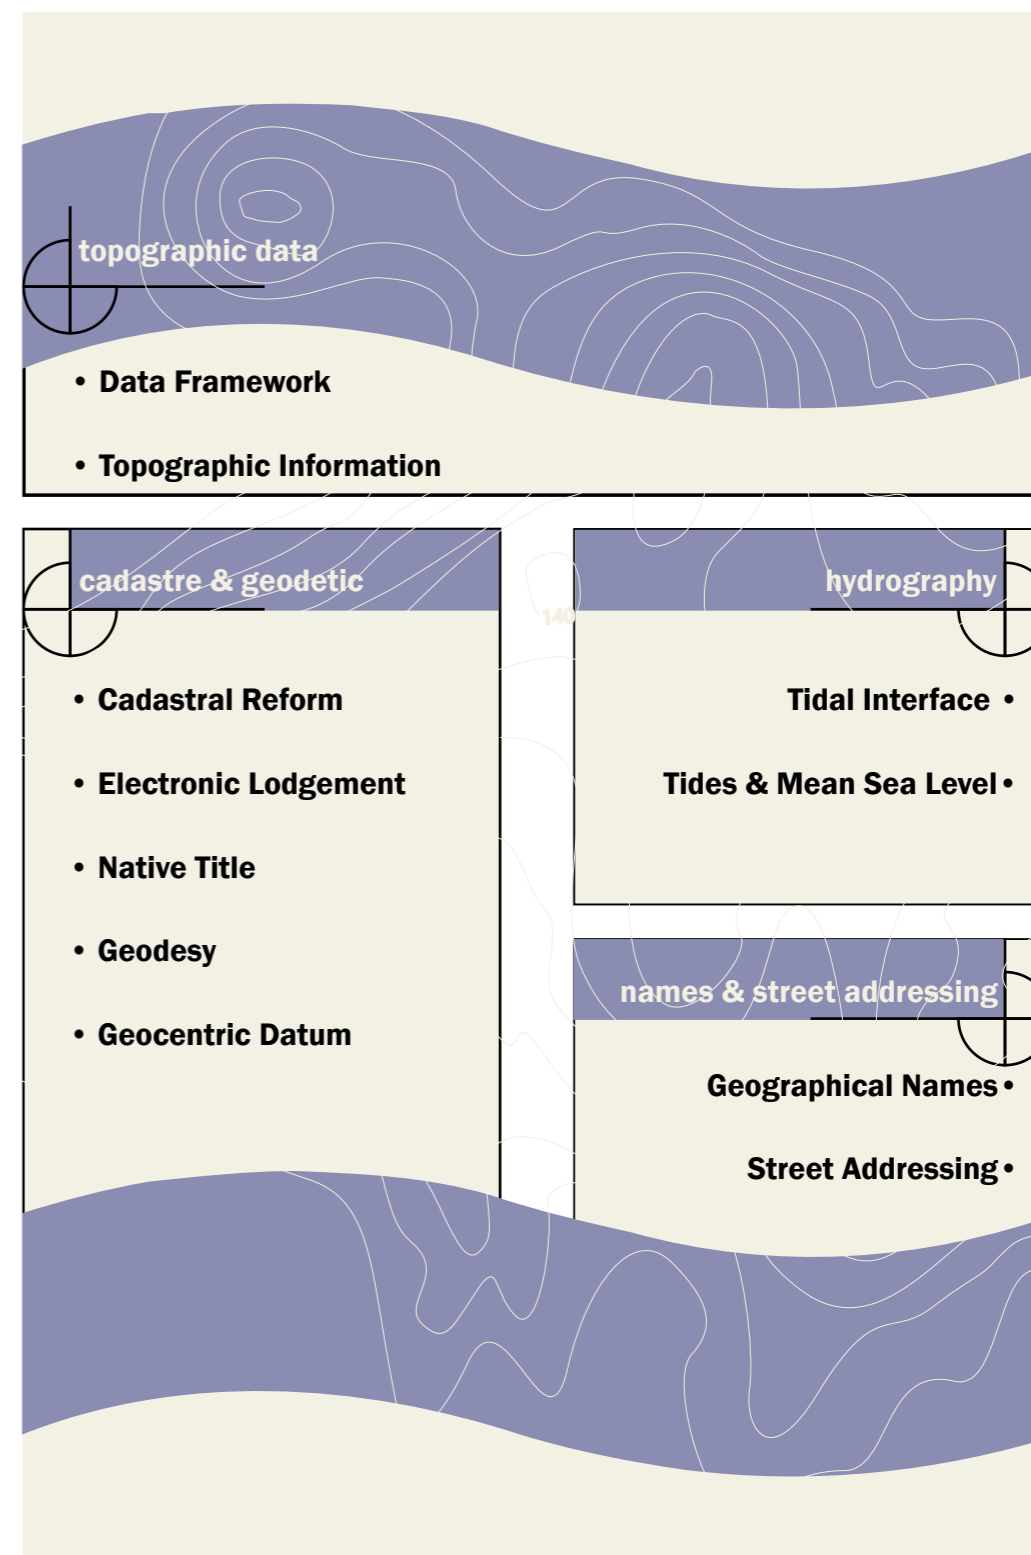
topographic data

• Data Framework

• Topographic Information

cadastre & geodetic

• Cadastral Reform

• Electronic Lodgement

• Native Title

• Geodesy

• Geocentric Datum

140

hydrography

Tidal Interface •

Tides & Mean Sea Level •

names & street addressing

Geographical Names •

Street Addressing •